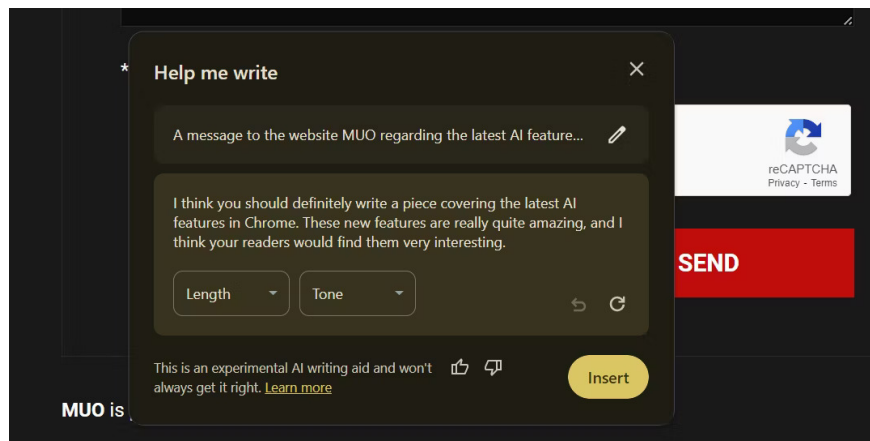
*

Help me write

A message to the website MUO regarding the latest AI feature...

I think you should definitely write a piece covering the latest AI features in Chrome. These new features are really quite amazing, and I think your readers would find them very interesting.

Length

Tone

This is an experimental AI writing aid and won't always get it right. Learn more

Insert

reCAPTCHA
Privacy - Terms

SEND

MUO is